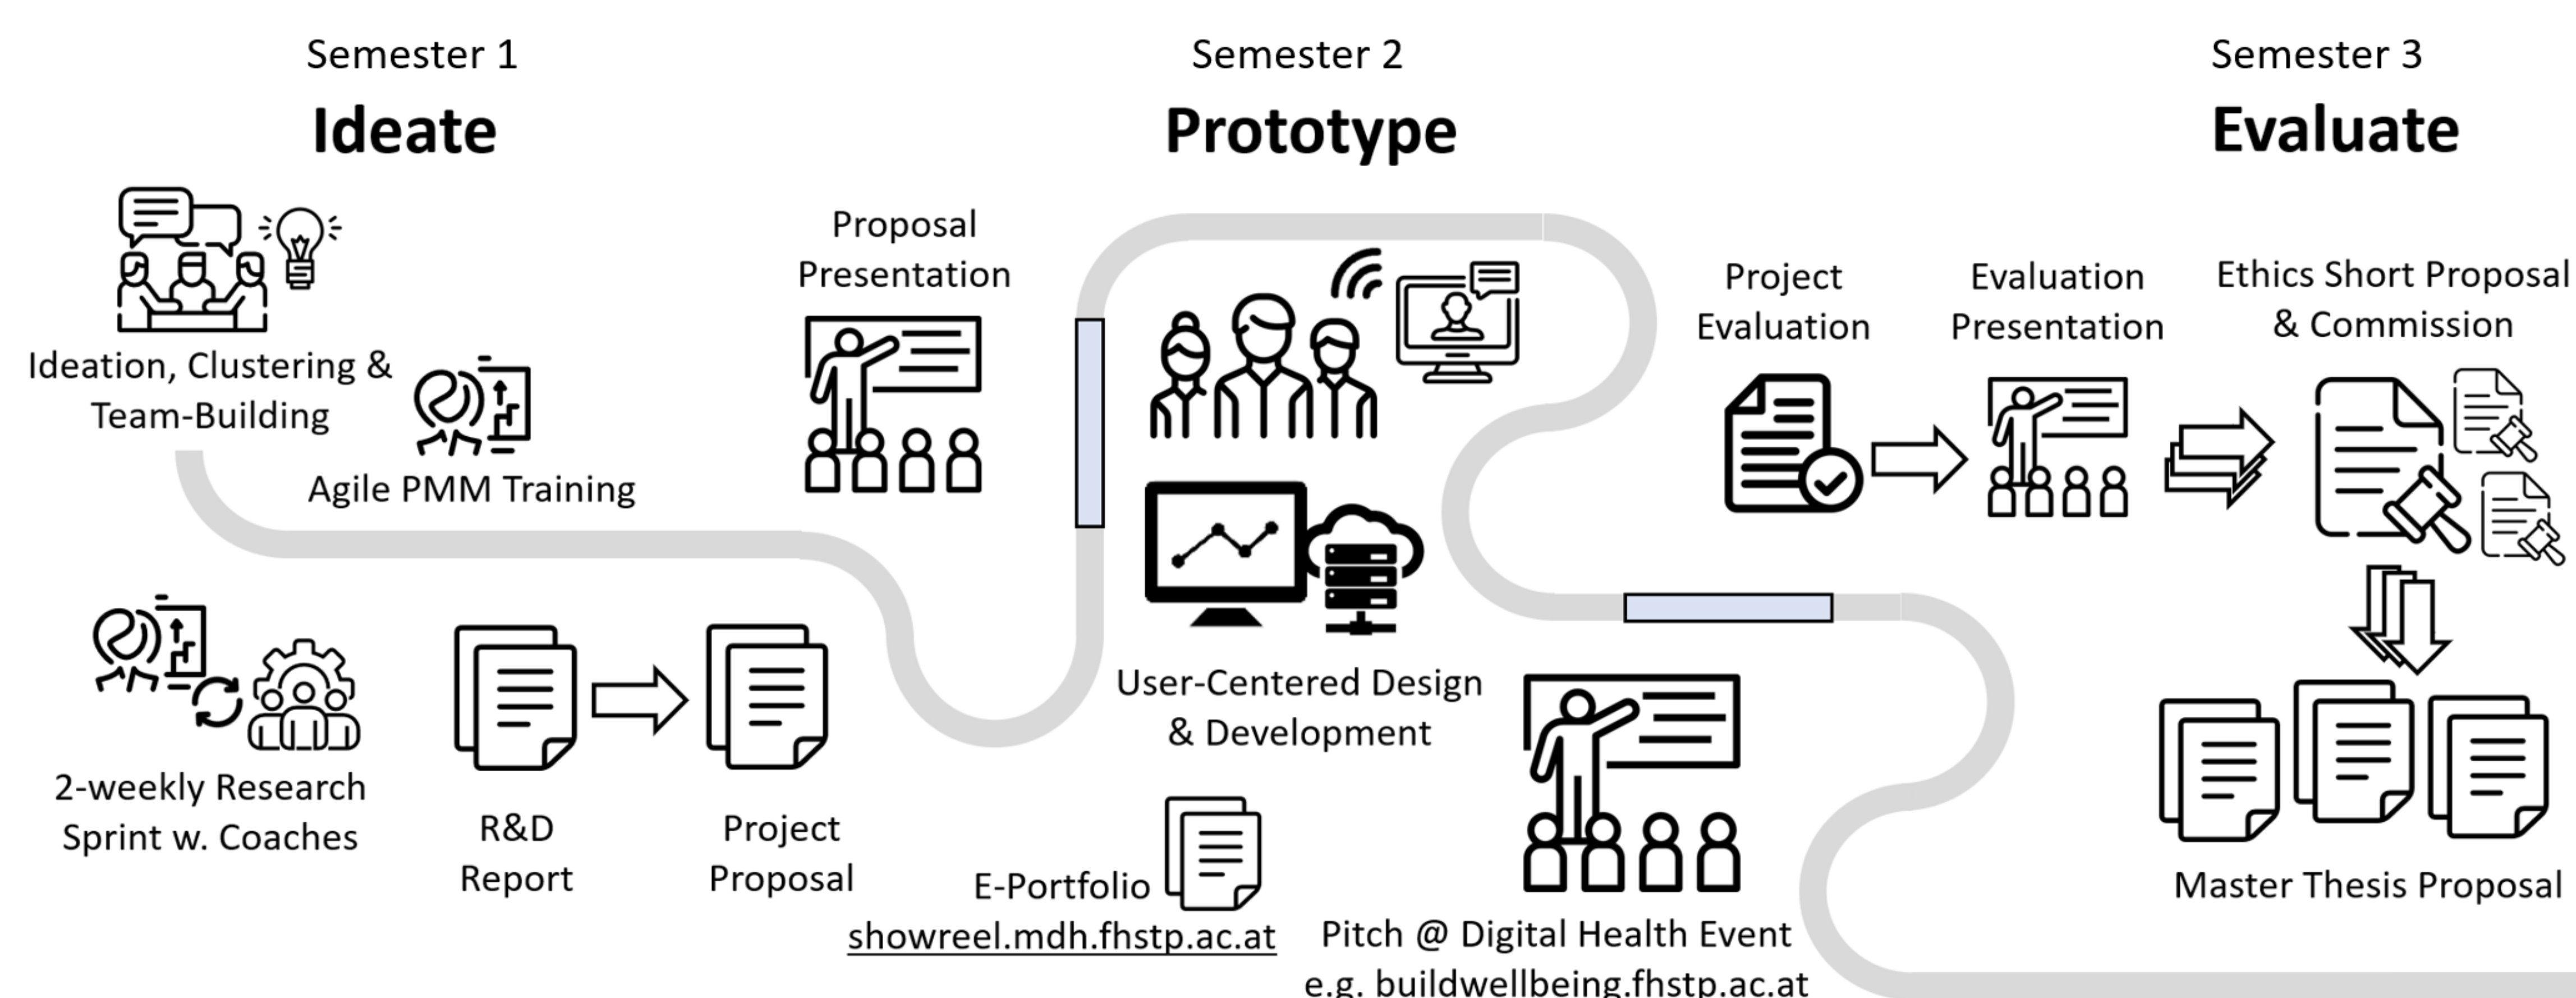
Semester 1
Ideate

Semester 2
Prototype

Semester 3
Evaluate

Ideation, Clustering & Team-Building

Agile PMM Training

Proposal Presentation

2-weekly Research Sprint w. Coaches

R&D Report

Project Proposal

User-Centered Design & Development

E-Portfolio
showreel.mdh.fhstp.ac.at

Pitch @ Digital Health Event
e.g. buildwellbeing.fhstp.ac.at

Project Evaluation

Evaluation Presentation

Ethics Short Proposal & Commission

Master Thesis Proposal